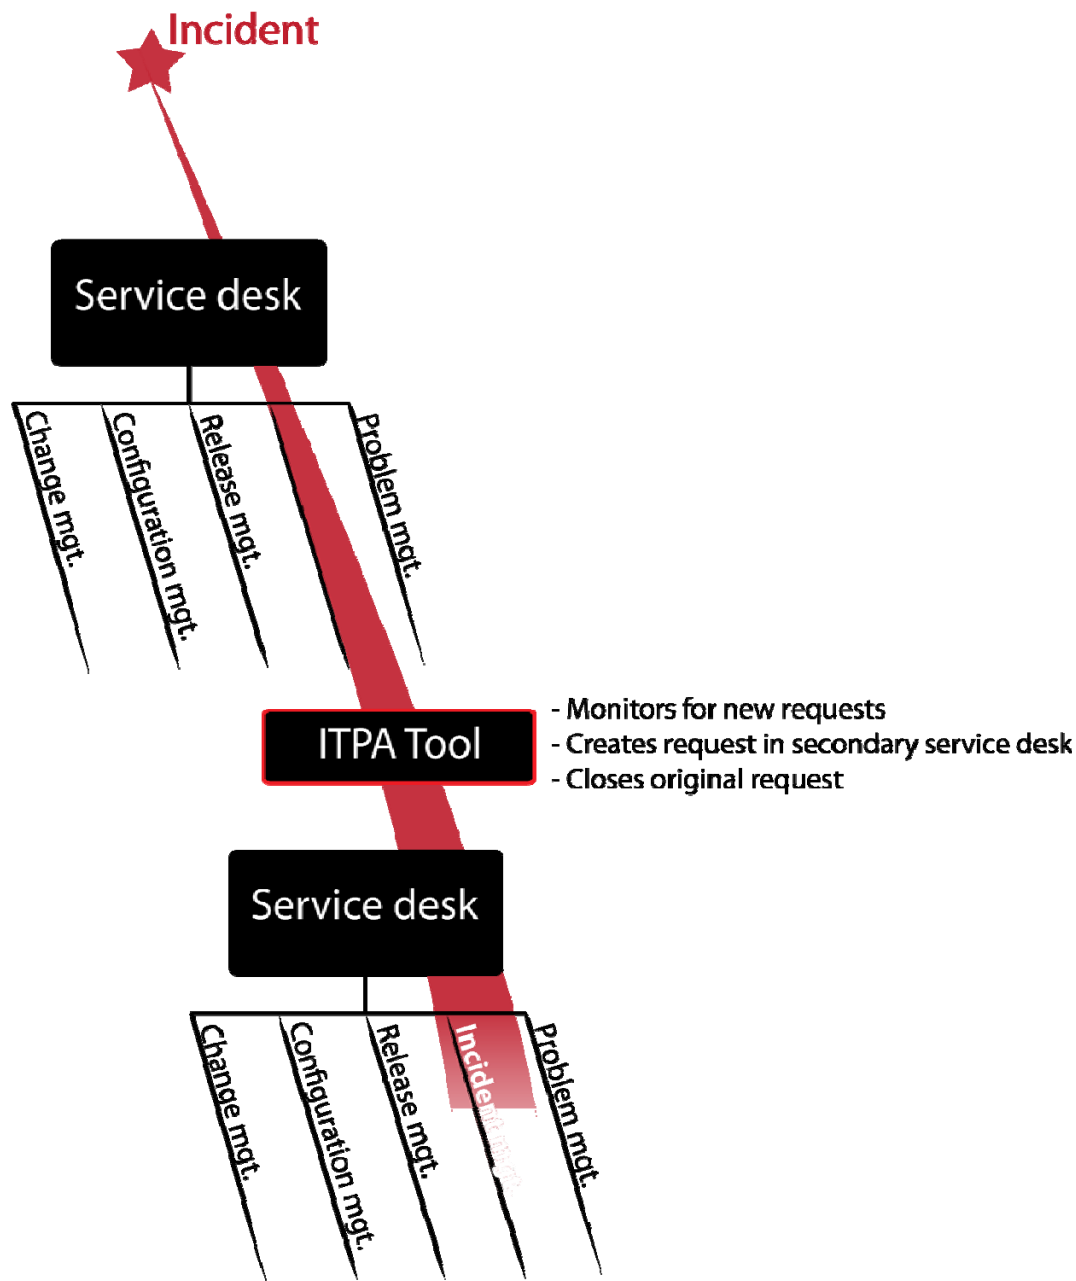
Incident

Service desk

Change mgt.
Configuration mgt.
Release mgt.
Problem mgt.

ITPA Tool

- Monitors for new requests
- Creates request in secondary service desk
- Closes original request

Service desk

Change mgt.
Configuration mgt.
Release mgt.
Incident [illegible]
Problem mgt.